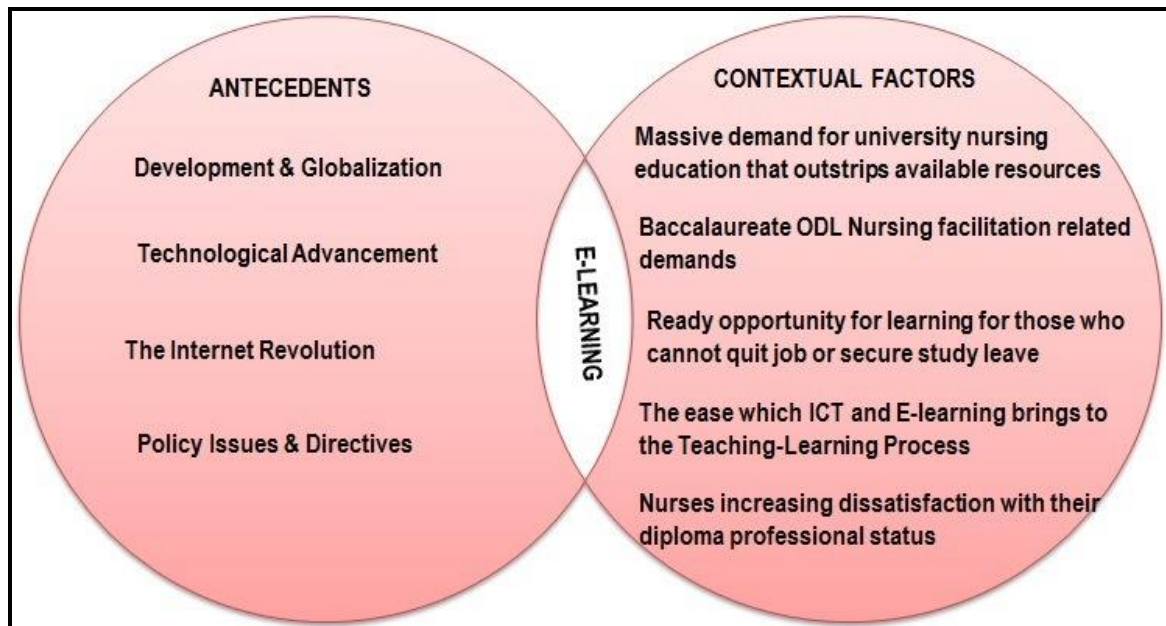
ANTECEDENTS

Development & Globalization

Technological Advancement

The Internet Revolution

Policy Issues & Directives

E-LEARNING

CONTEXTUAL FACTORS

Massive demand for university nursing education that outstrips available resources

Baccalaureate ODL Nursing facilitation related demands

Ready opportunity for learning for those who cannot quit job or secure study leave

The ease which ICT and E-learning brings to the Teaching-Learning Process

Nurses increasing dissatisfaction with their diploma professional status